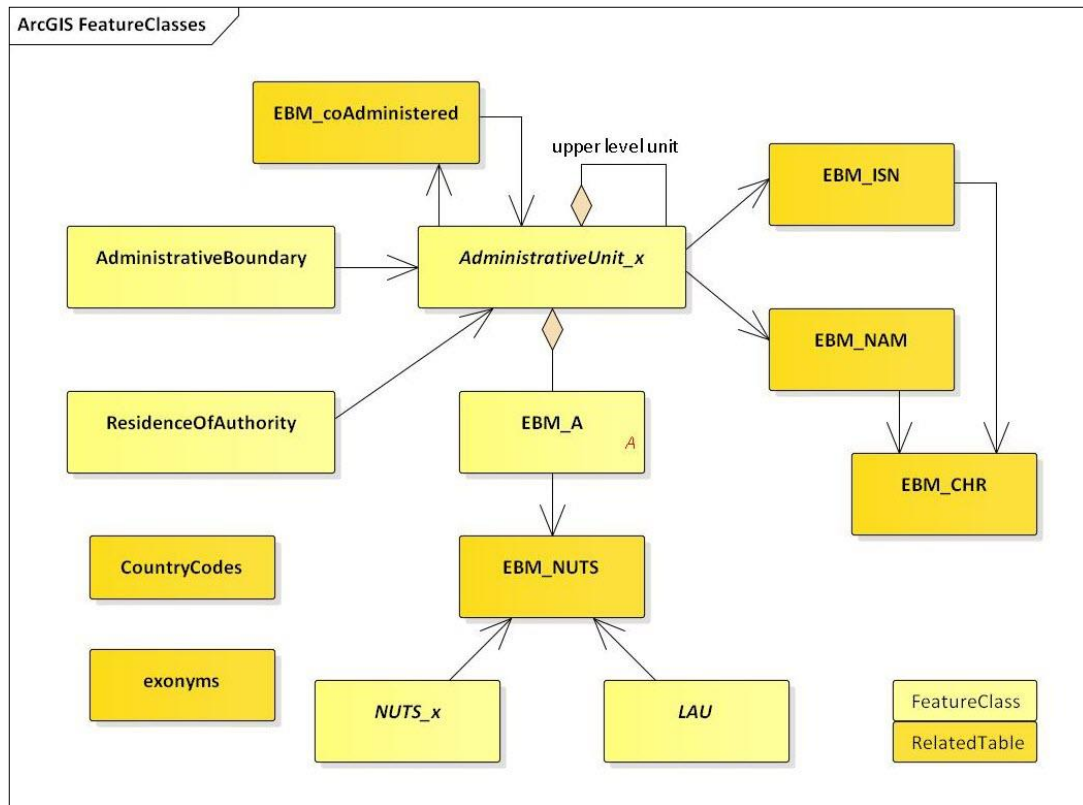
ArcGIS FeatureClasses

EBM_coAdministered

upper level unit

EBM_ISN

AdministrativeBoundary

*AdministrativeUnit_x*

EBM_NAM

ResidenceOfAuthority

EBM_A

*A*

EBM_CHR

CountryCodes

EBM_NUTS

exonyms

*NUTS_x*

*LAU*

FeatureClass

RelatedTable